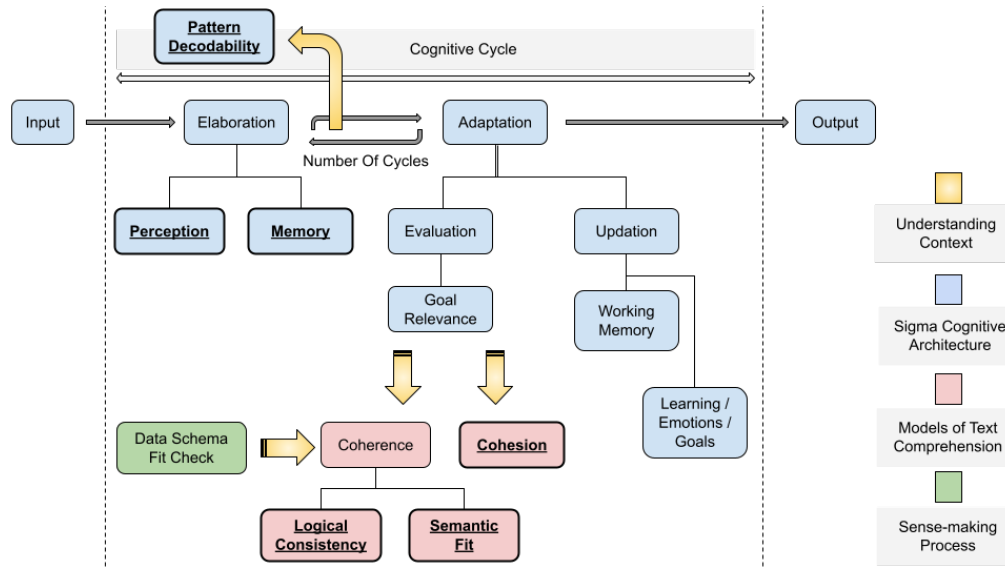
Pattern Decodability

Cognitive Cycle

Input

Elaboration

Number Of Cycles

Adaptation

Output

Perception

Memory

Evaluation

Updation

Goal Relevance

Working Memory

Learning / Emotions / Goals

Data Schema Fit Check

Coherence

Cohesion

Logical Consistency

Semantic Fit

Understanding Context

Sigma Cognitive Architecture

Models of Text Comprehension

Sense-making Process